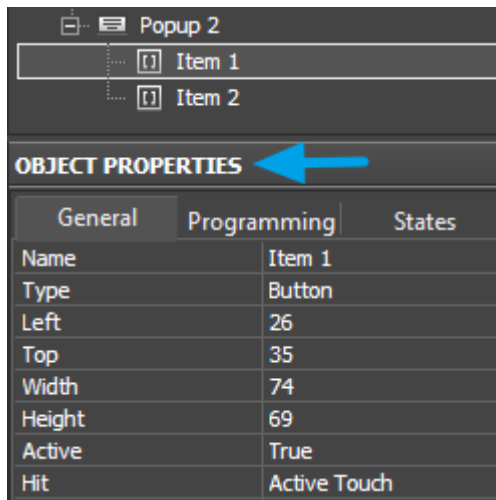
Popup 2
Item 1
Item 2

OBJECT PROPERTIES

General | Programming | States

| Name | Item 1 |
|---|---|
| Type | Button |
| Left | 26 |
| Top | 35 |
| Width | 74 |
| Height | 69 |
| Active | True |
| Hit | Active Touch |